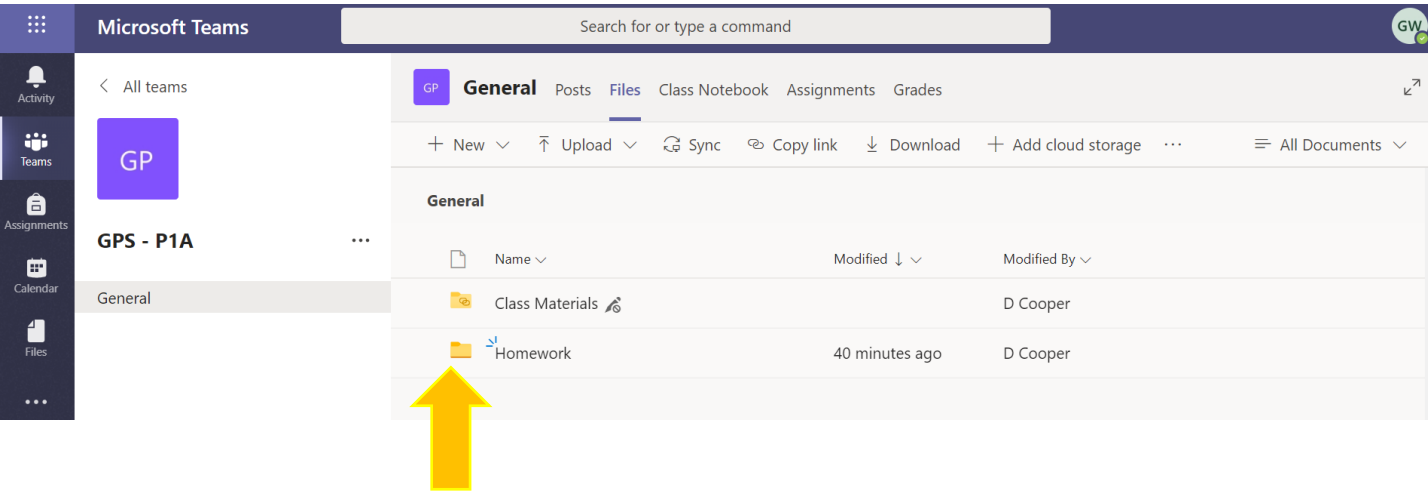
Microsoft Teams
Search for or type a command
GW

Activity
Teams
Assignments
Calendar
Files
...

< All teams
GP
GPS - P1A ...
General

GP General Posts Files Class Notebook Assignments Grades

+ New ⌄ Upload ⌄ Sync Copy link Download + Add cloud storage ··· All Documents ⌄

General

| Name ⌄ | Modified ↓ ⌄ | Modified By ⌄ |
|---|---|---|
| Class Materials | | D Cooper |
| Homework | 40 minutes ago | D Cooper |